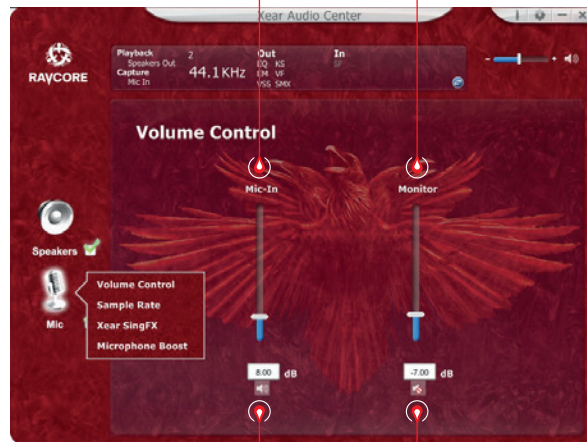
Xear Audio Center

RAVCORE

Playback 2
Speakers Out
Capture
Mic In

44.1KHz

Out
EQ KS
EM VF
VSS SMX

In
SF

- +

Volume Control

Mic-In

Monitor

Speakers

Mic

Volume Control
Sample Rate
Xear SingFX
Microphone Boost

8.00 dB

-7.00 dB